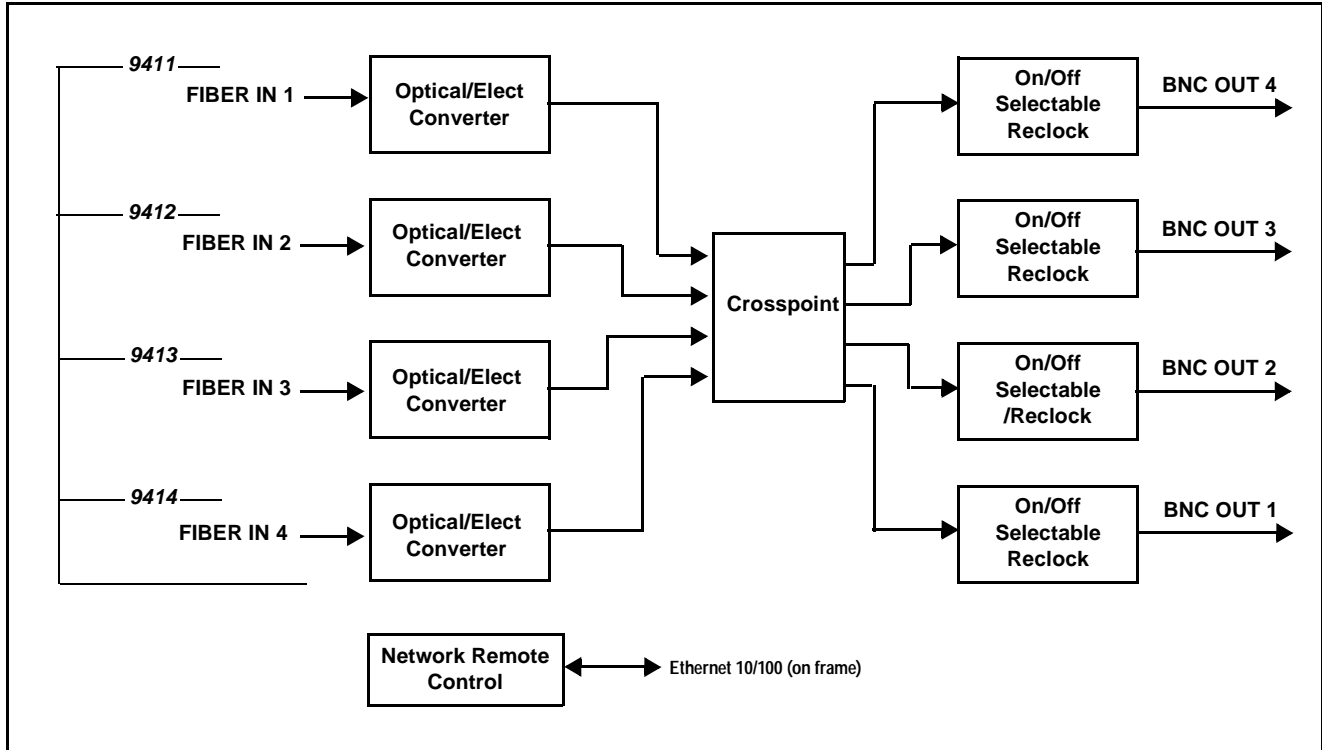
9411
FIBER IN 1
Optical/Elect Converter

9412
FIBER IN 2
Optical/Elect Converter

9413
FIBER IN 3
Optical/Elect Converter

9414
FIBER IN 4
Optical/Elect Converter

Crosspoint

On/Off Selectable Reclock
BNC OUT 4

On/Off Selectable Reclock
BNC OUT 3

On/Off Selectable /Reclock
BNC OUT 2

On/Off Selectable Reclock
BNC OUT 1

Network Remote Control
Ethernet 10/100 (on frame)